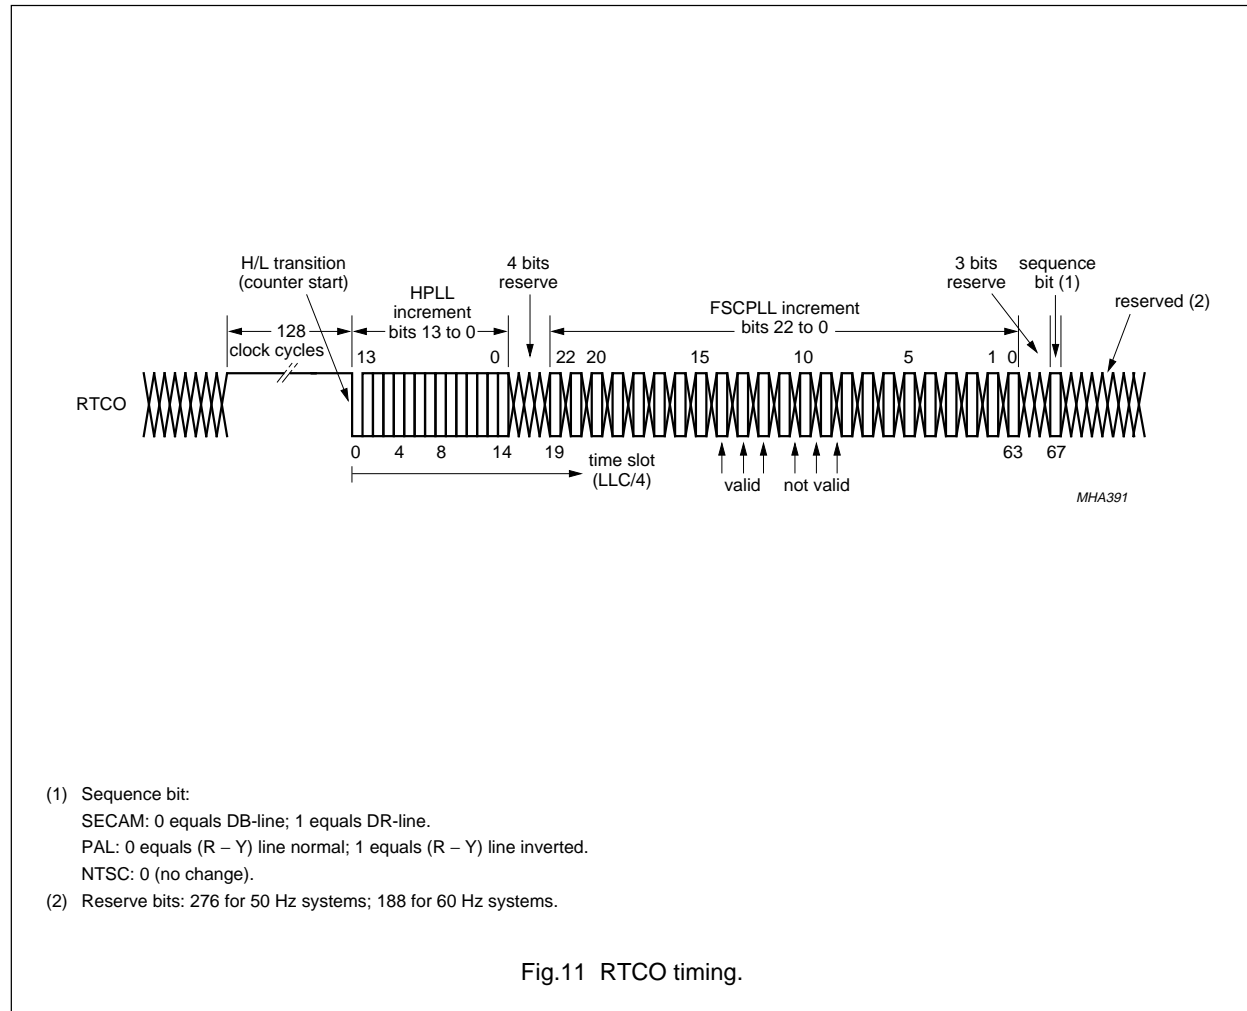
H/L transition
(counter start)

HPLL
increment
bits 13 to 0

4 bits
reserve

FSCPLL increment
bits 22 to 0

3 bits
reserve

sequence
bit (1)

reserved (2)

128
clock cycles

13

0

22 20

15

10

5

1 0

RTCO

0 4 8 14 19

time slot
(LLC/4)

valid

not valid

63 67

MHA391

(1) Sequence bit:

SECAM: 0 equals DB-line; 1 equals DR-line.

PAL: 0 equals (R − Y) line normal; 1 equals (R − Y) line inverted.

NTSC: 0 (no change).

(2) Reserve bits: 276 for 50 Hz systems; 188 for 60 Hz systems.

Fig.11 RTCO timing.